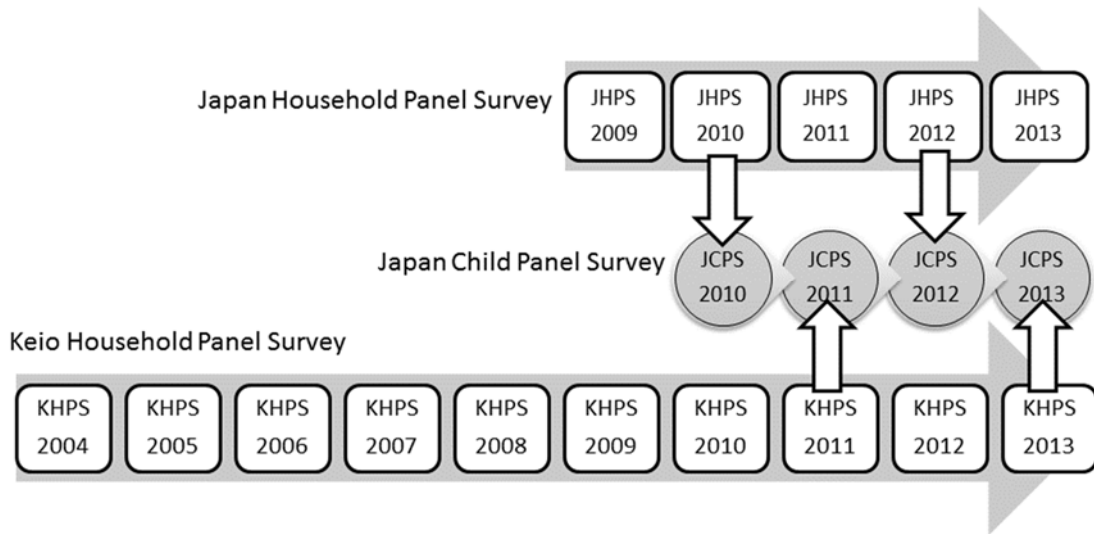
Japan Household Panel Survey

JHPS 2009

JHPS 2010

JHPS 2011

JHPS 2012

JHPS 2013

Japan Child Panel Survey

JCPS 2010

JCPS 2011

JCPS 2012

JCPS 2013

Keio Household Panel Survey

KHPS 2004

KHPS 2005

KHPS 2006

KHPS 2007

KHPS 2008

KHPS 2009

KHPS 2010

KHPS 2011

KHPS 2012

KHPS 2013